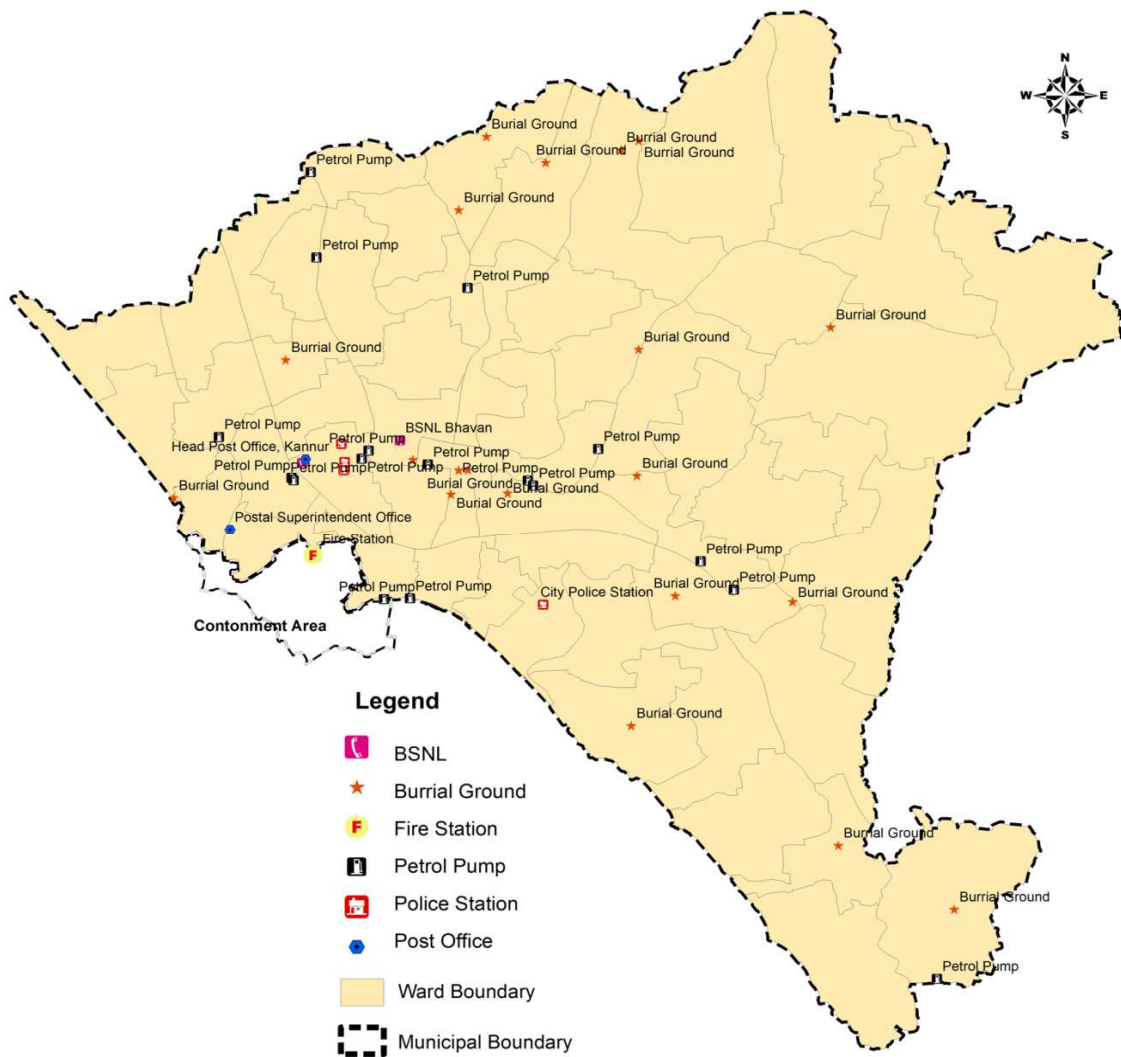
N
W
E
S

Burial Ground
Burrial Ground
Burrial Ground
Burial Ground
Petrol Pump
Burrial Ground
Petrol Pump
Petrol Pump
Burrial Ground
Burial Ground
Burrial Ground
Petrol Pump
BSNL Bhavan
Head Post Office, Kannur
Petrol Pump
Petrol Pump
Petrol Pump
Petrol Pump
Petrol Pump
Petrol Pump
Petrol Pump
Burial Ground
Burial Ground
Burrial Ground
Burrial Ground
Burial Ground
Postal Superintendent Office
Fire Station
Petrol Pump
Petrol Pump
Petrol Pump
City Police Station
Burial Ground
Petrol Pump
Burrial Ground
Contonment Area
Burial Ground
Burial Ground
Burrial Ground
Petrol Pump

Legend
BSNL
Burrial Ground
Fire Station
Petrol Pump
Police Station
Post Office
Ward Boundary
Municipal Boundary